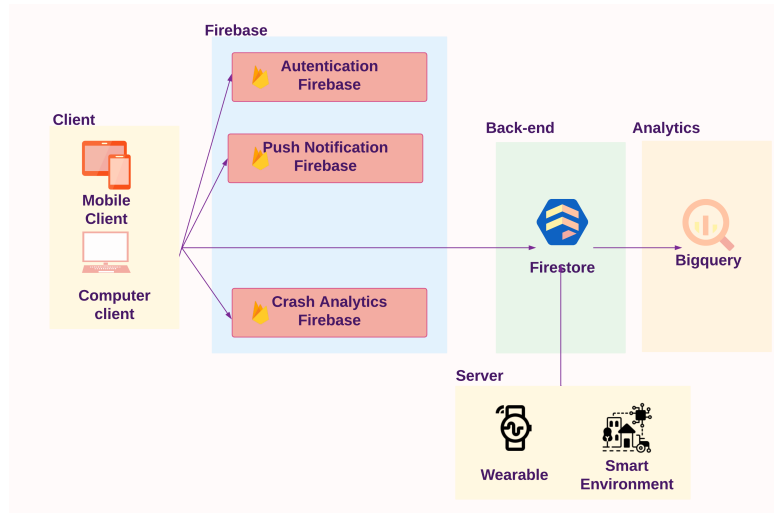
Firebase

Autentication Firebase

Push Notification Firebase

Crash Analytics Firebase

Client

Mobile Client

Computer client

Back-end

Firestore

Analytics

Bigquery

Server

Wearable

Smart Environment